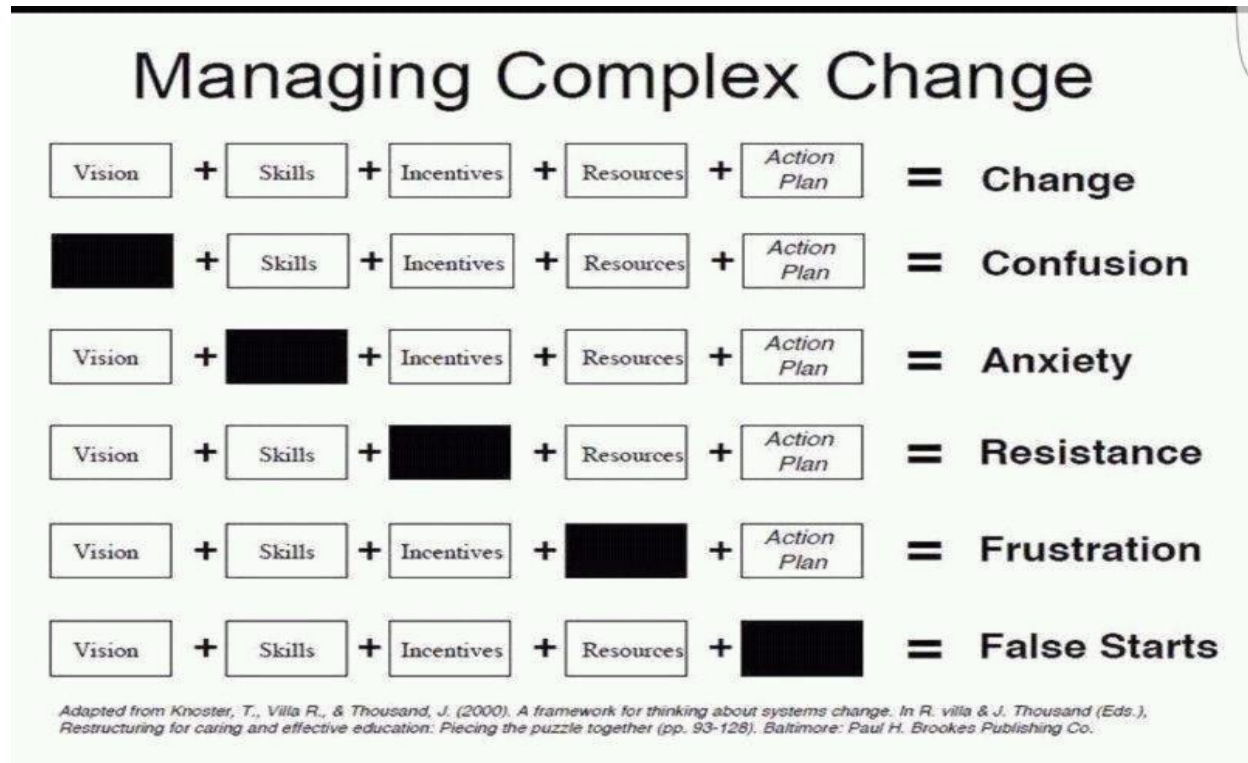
Managing Complex Change

Vision + Skills + Incentives + Resources + Action Plan = Change

+ Skills + Incentives + Resources + Action Plan = Confusion

Vision + + Incentives + Resources + Action Plan = Anxiety

Vision + Skills + + Resources + Action Plan = Resistance

Vision + Skills + Incentives + + Action Plan = Frustration

Vision + Skills + Incentives + Resources + = False Starts

Adapted from Knoster, T., Villa R., & Thousand, J. (2000). A framework for thinking about systems change. In R. villa & J. Thousand (Eds.), Restructuring for caring and effective education: Piecing the puzzle together (pp. 93-128). Baltimore: Paul H. Brookes Publishing Co.